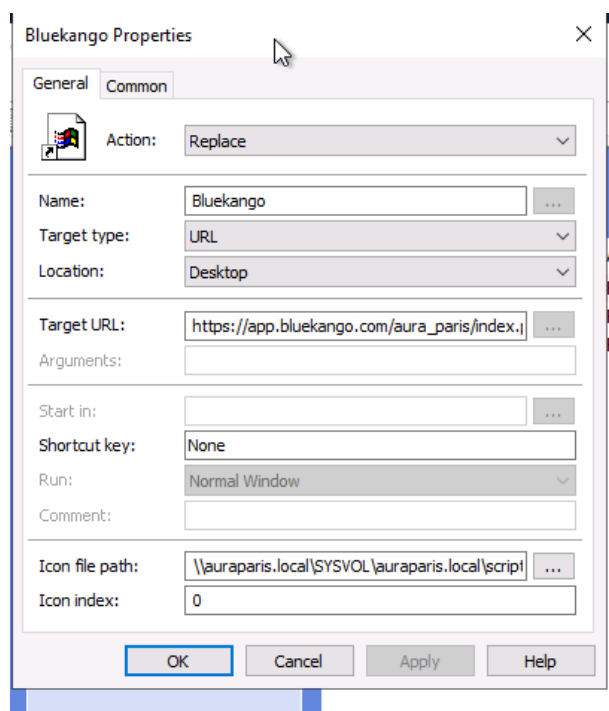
Bluekango Properties

General Common

Action: Replace

Name: Bluekango ...

Target type: URL

Location: Desktop

Target URL: https://app.bluekango.com/aura_paris/index.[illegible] ...

Arguments:

Start in: ...

Shortcut key: None

Run: Normal Window

Comment:

Icon file path: \\auraparis.local\SYSVOL\auraparis.local\script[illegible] ...

Icon index: 0

OK Cancel Apply Help